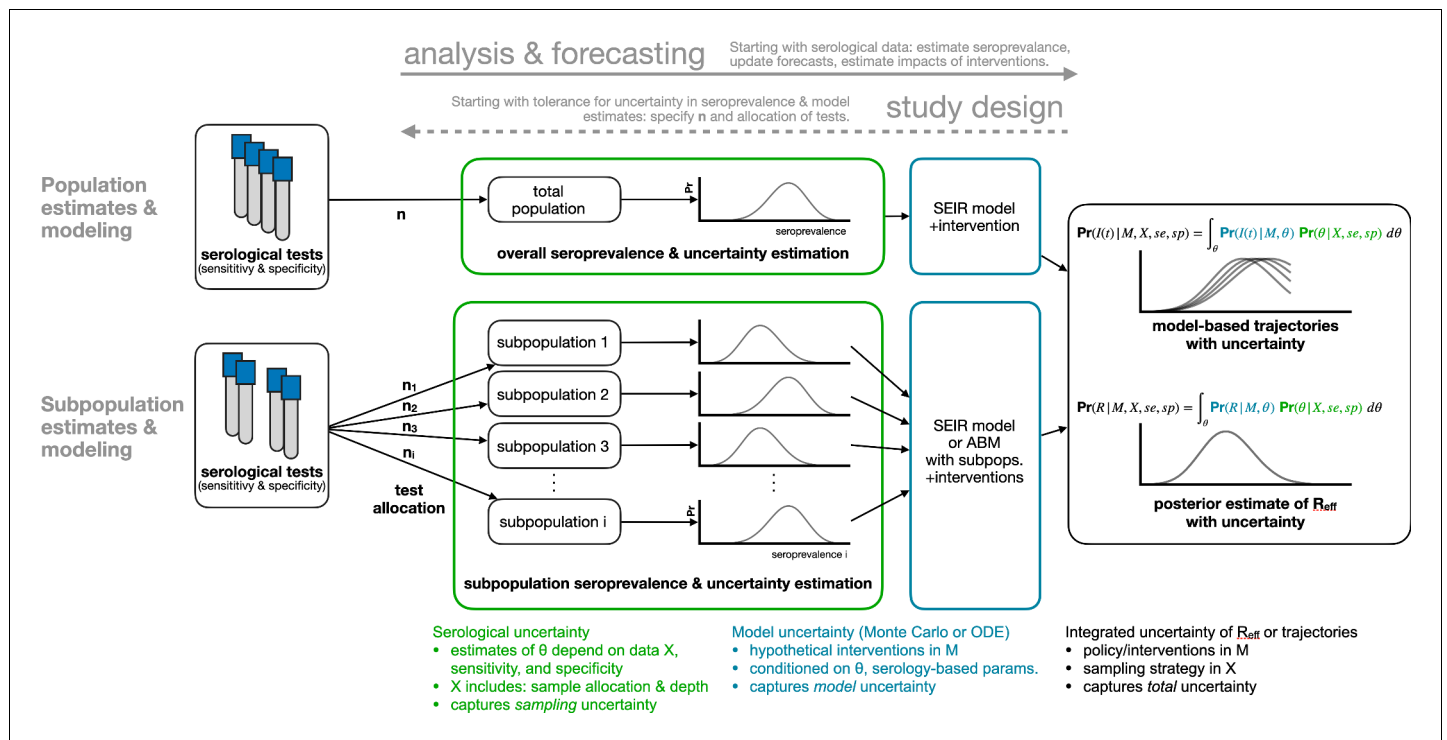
analysis & forecasting
Starting with serological data: estimate seroprevalance, update forecasts, estimate impacts of interventions.

Starting with tolerance for uncertainty in seroprevalence & model estimates: specify **n** and allocation of tests.
study design

Population estimates & modeling

serological tests
(sensitivity & specificity)

n

total population

Pr

seroprevalence

overall seroprevalence & uncertainty estimation

SEIR model +intervention

$\mathbf{Pr}(I(t)|M,X,se,sp) = \int_{\theta} \mathbf{Pr}(I(t)|M,\theta)\ \mathbf{Pr}(\theta|X,se,sp)\ d\theta$

model-based trajectories with uncertainty

Subpopulation estimates & modeling

serological tests
(sensitivity & specificity)

$n_1$
$n_2$
$n_3$
$n_i$

test allocation

subpopulation 1
subpopulation 2
subpopulation 3
⋮
subpopulation i

⋮

Pr

seroprevalence i

subpopulation seroprevalence & uncertainty estimation

SEIR model or ABM with subpops. +interventions

$\mathbf{Pr}(R|M,X,se,sp) = \int_{\theta} \mathbf{Pr}(R|M,\theta)\ \mathbf{Pr}(\theta|X,se,sp)\ d\theta$

posterior estimate of $R_{eff}$ with uncertainty

Serological uncertainty
• estimates of θ depend on data X, sensitivity, and specificity
• X includes: sample allocation & depth
• captures *sampling* uncertainty

Model uncertainty (Monte Carlo or ODE)
• hypothetical interventions in M
• conditioned on θ, serology-based params.
• captures *model* uncertainty

Integrated uncertainty of $R_{eff}$ or trajectories
• policy/interventions in M
• sampling strategy in X
• captures *total* uncertainty